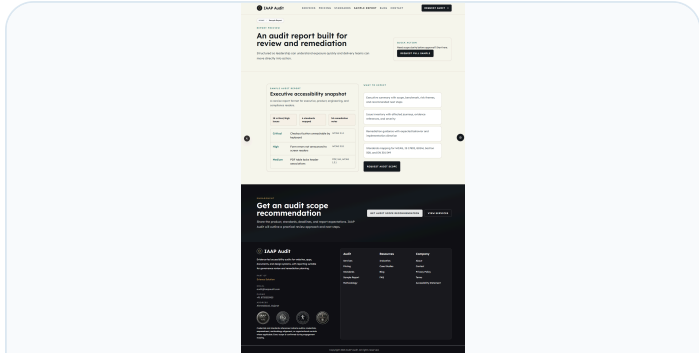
IAAP Audit

SERVICES PRICING STANDARDS SAMPLE REPORT BLOG CONTACT

REQUEST AUDIT

An audit report built for review and remediation

REQUEST FULL SAMPLE

Executive accessibility snapshot

| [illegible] | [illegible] | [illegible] |
|---|---|---|
| Critical | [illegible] | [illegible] |
| High | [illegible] | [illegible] |
| Medium | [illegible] | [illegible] |

REQUEST AUDIT SCOPE

Get an audit scope recommendation

GET AUDIT SCOPE RECOMMENDATION

VIEW SERVICES

IAAP Audit

Audit

Resources

Company